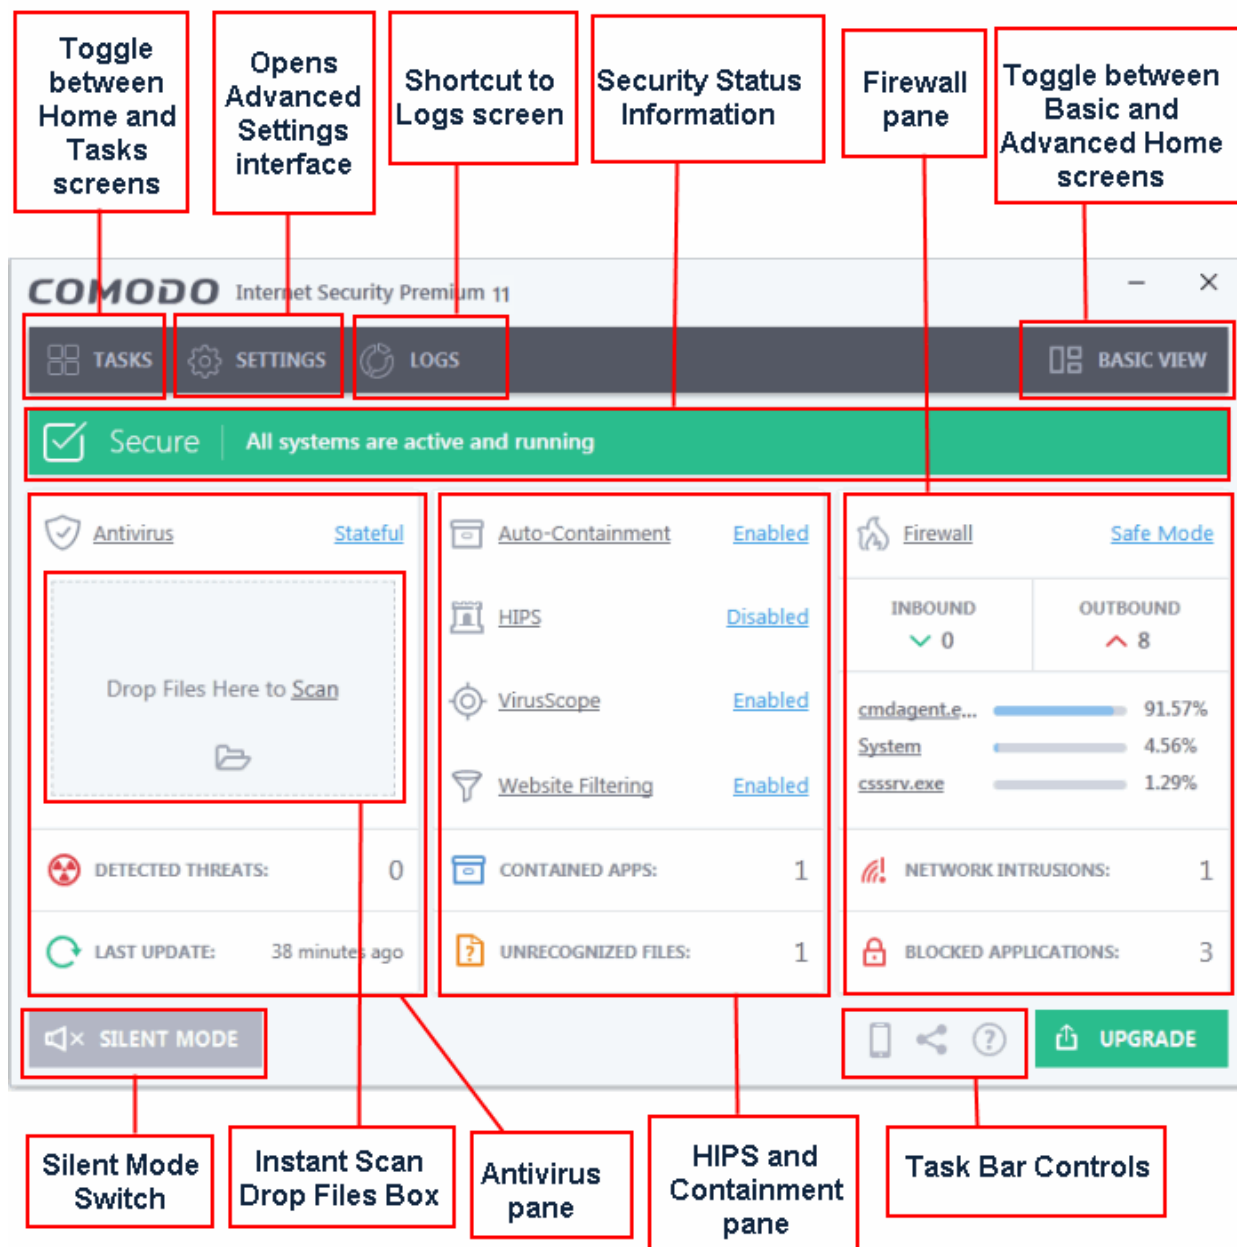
Toggle between Home and Tasks screens

Opens Advanced Settings interface

Shortcut to Logs screen

Security Status Information

Firewall pane

Toggle between Basic and Advanced Home screens

COMODO Internet Security Premium 11

TASKS SETTINGS LOGS BASIC VIEW

Secure All systems are active and running

Antivirus Stateful

Drop Files Here to Scan

DETECTED THREATS: 0

LAST UPDATE: 38 minutes ago

Auto-Containment Enabled

HIPS Disabled

VirusScope Enabled

Website Filtering Enabled

CONTAINED APPS: 1

UNRECOGNIZED FILES: 1

Firewall Safe Mode

INBOUND 0

OUTBOUND 8

cmdagent.e... 91.57%

System 4.56%

csssrv.exe 1.29%

NETWORK INTRUSIONS: 1

BLOCKED APPLICATIONS: 3

SILENT MODE

UPGRADE

Silent Mode Switch

Instant Scan Drop Files Box

Antivirus pane

HIPS and Containment pane

Task Bar Controls